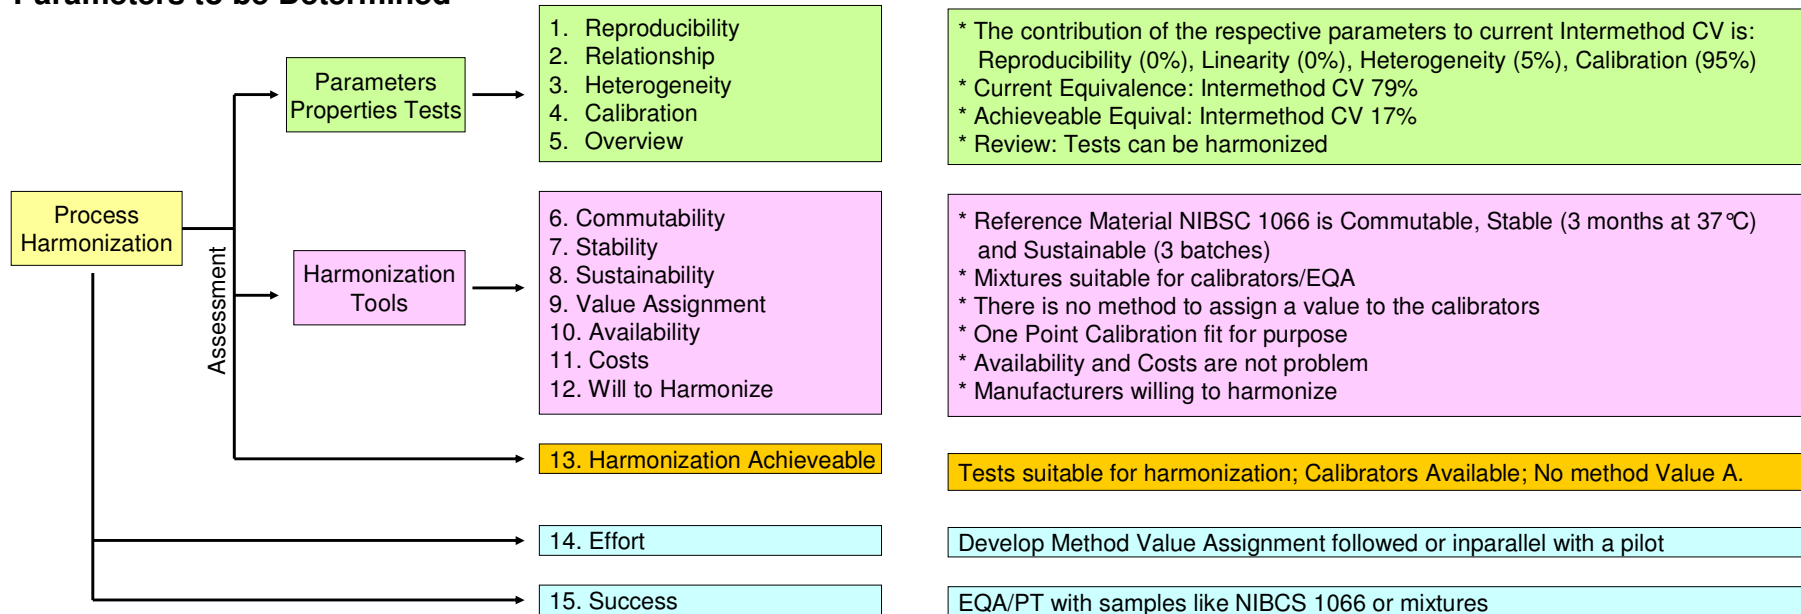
Parameters to be Determined

Process Harmonization

Assessment

Parameters Properties Tests

1. Reproducibility
2. Relationship
3. Heterogeneity
4. Calibration
5. Overview

* The contribution of the respective parameters to current Intermethod CV is: Reproducibility (0%), Linearity (0%), Heterogeneity (5%), Calibration (95%)
* Current Equivalence: Intermethod CV 79%
* Achieveable Equival: Intermethod CV 17%
* Review: Tests can be harmonized

Harmonization Tools

6. Commutability
7. Stability
8. Sustainability
9. Value Assignment
10. Availability
11. Costs
12. Will to Harmonize

* Reference Material NIBSC 1066 is Commutable, Stable (3 months at 37°C) and Sustainable (3 batches)
* Mixtures suitable for calibrators/EQA
* There is no method to assign a value to the calibrators
* One Point Calibration fit for purpose
* Availability and Costs are not problem
* Manufacturers willing to harmonize

13. Harmonization Achieveable

Tests suitable for harmonization; Calibrators Available; No method Value A.

14. Effort

Develop Method Value Assignment followed or inparallel with a pilot

15. Success

EQA/PT with samples like NIBCS 1066 or mixtures